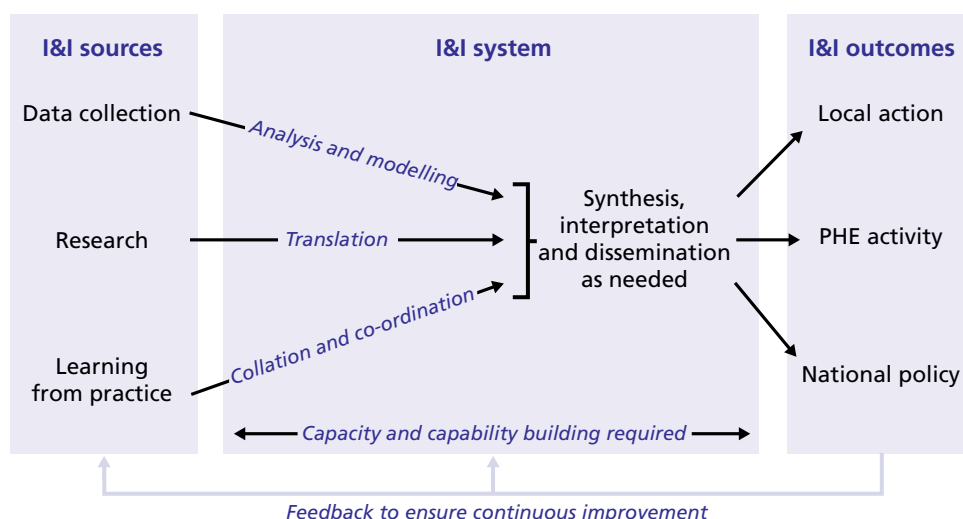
I&I sources

Data collection

Research

Learning from practice

I&I system

Analysis and modelling

Translation

Collation and co-ordination

Synthesis, interpretation and dissemination as needed

Capacity and capability building required

I&I outcomes

Local action

PHE activity

National policy

Feedback to ensure continuous improvement